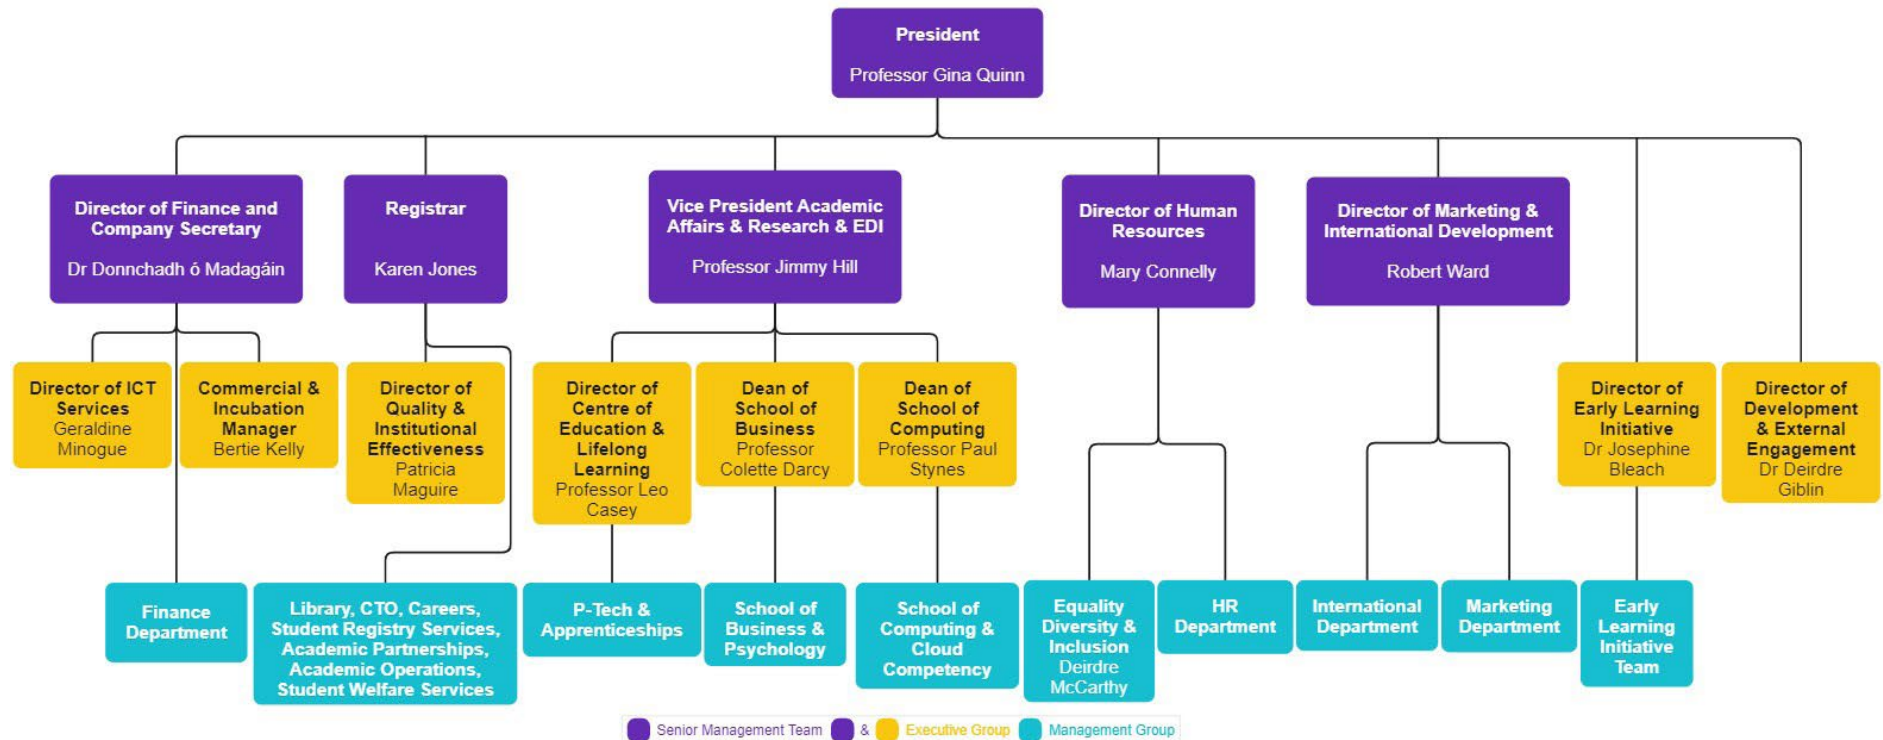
President
Professor Gina Quinn

Director of Finance and Company Secretary
Dr Donnchadh ó Madagáin

Registrar
Karen Jones

Vice President Academic Affairs & Research & EDI
Professor Jimmy Hill

Director of Human Resources
Mary Connelly

Director of Marketing & International Development
Robert Ward

Director of ICT Services
Geraldine Minogue

Commercial & Incubation Manager
Bertie Kelly

Director of Quality & Institutional Effectiveness
Patricia Maguire

Director of Centre of Education & Lifelong Learning
Professor Leo Casey

Dean of School of Business
Professor Colette Darcy

Dean of School of Computing
Professor Paul Stynes

Director of Early Learning Initiative
Dr Josephine Bleach

Director of Development & External Engagement
Dr Deirdre Giblin

Finance Department

Library, CTO, Careers, Student Registry Services, Academic Partnerships, Academic Operations, Student Welfare Services

P-Tech & Apprenticeships

School of Business & Psychology

School of Computing & Cloud Competency

Equality Diversity & Inclusion
Deirdre McCarthy

HR Department

International Department

Marketing Department

Early Learning Initiative Team

Senior Management Team & Executive Group Management Group